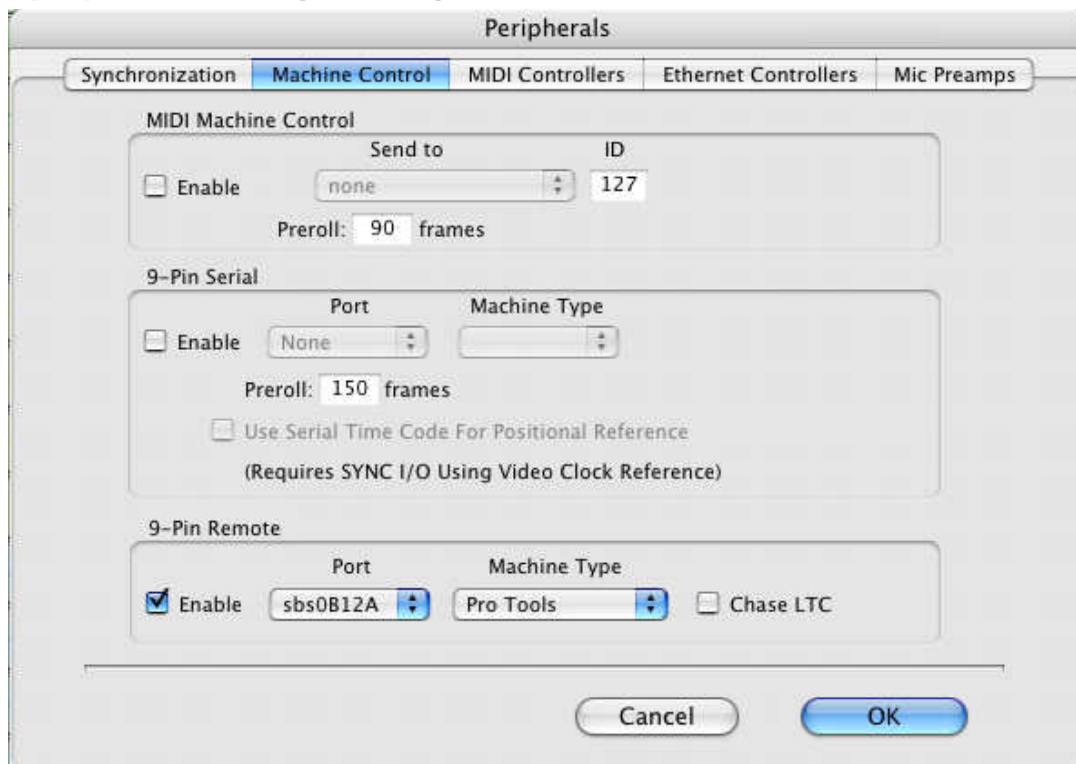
Peripherals

Synchronization | Machine Control | MIDI Controllers | Ethernet Controllers | Mic Preamps

MIDI Machine Control

Send to

ID

Enable

none

127

Preroll: 90 frames

9-Pin Serial

Port

Machine Type

Enable

None

Preroll: 150 frames

Use Serial Time Code For Positional Reference

(Requires SYNC I/O Using Video Clock Reference)

9-Pin Remote

Port

Machine Type

Enable

sbs0B12A

Pro Tools

Chase LTC

Cancel

OK